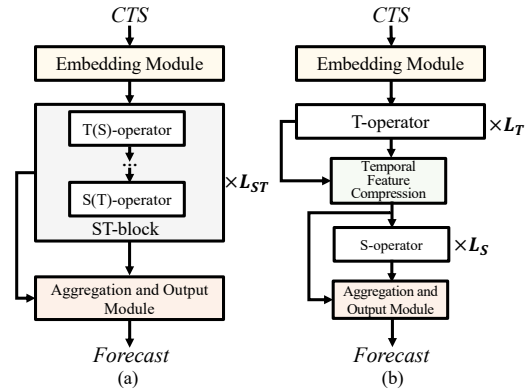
CTS

Embedding Module

T(S)-operator

S(T)-operator

$\times L_{ST}$

ST-block

Aggregation and Output Module

Forecast

(a)

CTS

Embedding Module

T-operator

$\times L_T$

Temporal Feature Compression

S-operator

$\times L_S$

Aggregation and Output Module

Forecast

(b)